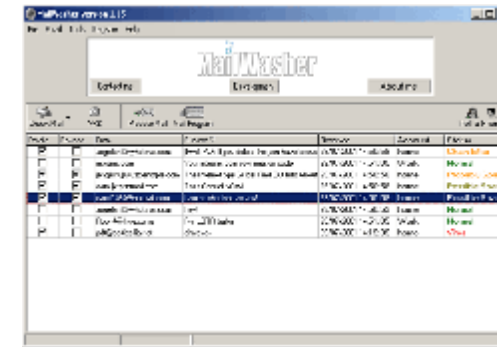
MailWasher version 1.15

File Mail Tools Program Help

MailWasher

Marketing

Register!

About this

Check Mail

Help

Process Mail & Mail Program

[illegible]

| Delete | Bounce | From | Subject | Date | Account | Status |
|---|---|---|---|---|---|---|
| | | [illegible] | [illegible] | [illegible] | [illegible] | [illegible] |
| | | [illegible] | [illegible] | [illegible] | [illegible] | Normal |
| | | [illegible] | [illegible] | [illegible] | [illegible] | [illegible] |
| | | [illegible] | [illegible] | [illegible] | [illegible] | Possible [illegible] |
| | | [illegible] | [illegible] | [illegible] | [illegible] | Possible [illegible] |
| | | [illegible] | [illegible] | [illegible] | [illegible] | Normal |
| | | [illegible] | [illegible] | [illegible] | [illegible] | Normal |
| | | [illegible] | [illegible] | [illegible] | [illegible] | Virus |